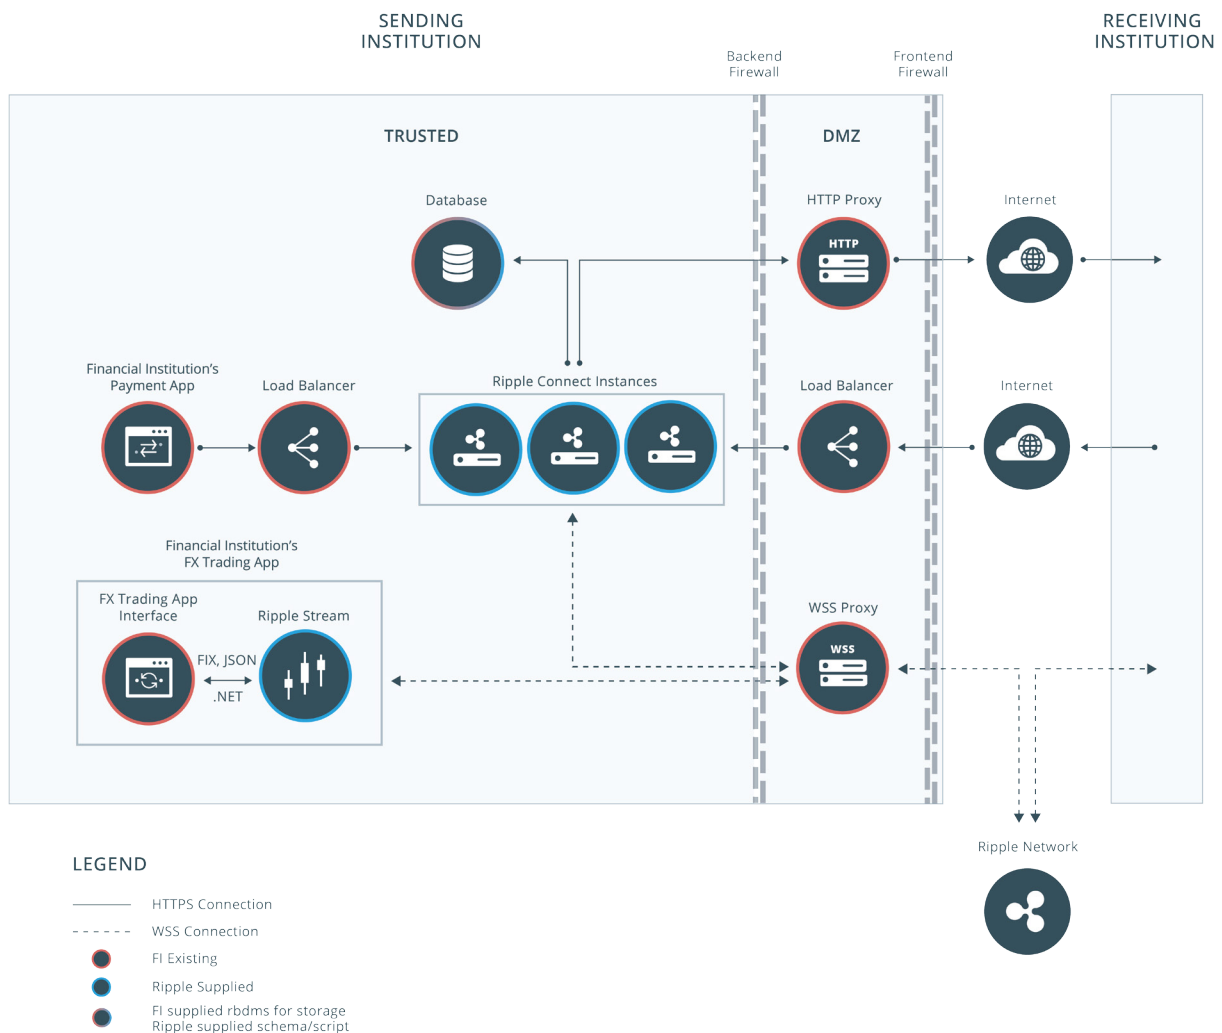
SENDING INSTITUTION

Backend Firewall

Frontend Firewall

RECEIVING INSTITUTION

TRUSTED

DMZ

Database

HTTP Proxy

HTTP

Internet

Financial Institution's Payment App

Load Balancer

Ripple Connect Instances

Load Balancer

Internet

Financial Institution's FX Trading App

FX Trading App Interface

Ripple Stream

FIX, JSON

.NET

WSS Proxy

WSS

Ripple Network

LEGEND

HTTPS Connection

WSS Connection

FI Existing

Ripple Supplied

FI supplied rbdms for storage
Ripple supplied schema/script